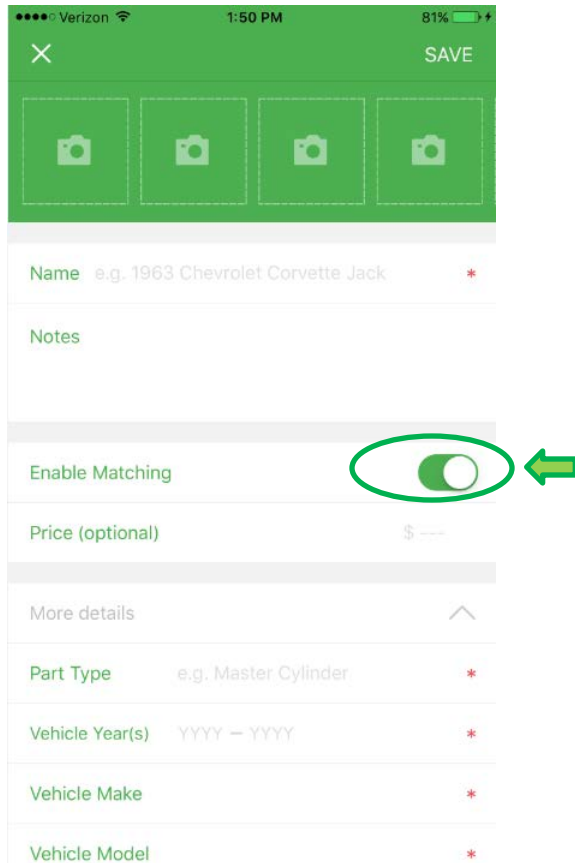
●●●●○ Verizon 1:50 PM 81%

✕ SAVE

Name e.g. 1963 Chevrolet Corvette Jack *

Notes

Enable Matching

Price (optional) $ ---

More details

Part Type e.g. Master Cylinder *

Vehicle Year(s) YYYY — YYYY *

Vehicle Make *

Vehicle Model *